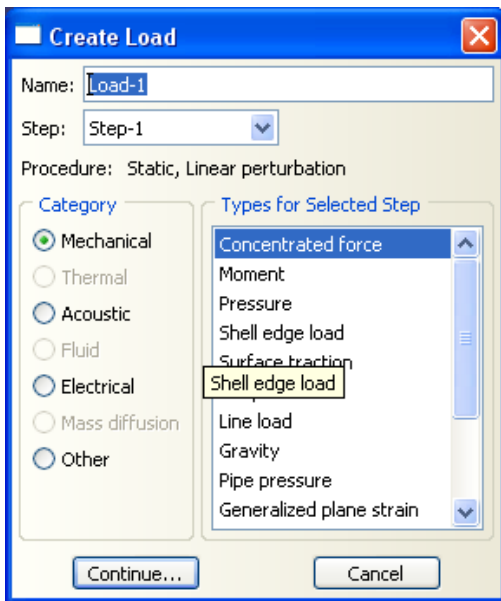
Create Load

Name: Load-1

Step: Step-1

Procedure: Static, Linear perturbation

Category

Mechanical

Thermal

Acoustic

Fluid

Electrical

Mass diffusion

Other

Types for Selected Step

Concentrated force

Moment

Pressure

Shell edge load

Surface traction

Shell edge load

Line load

Gravity

Pipe pressure

Generalized plane strain

Continue...

Cancel